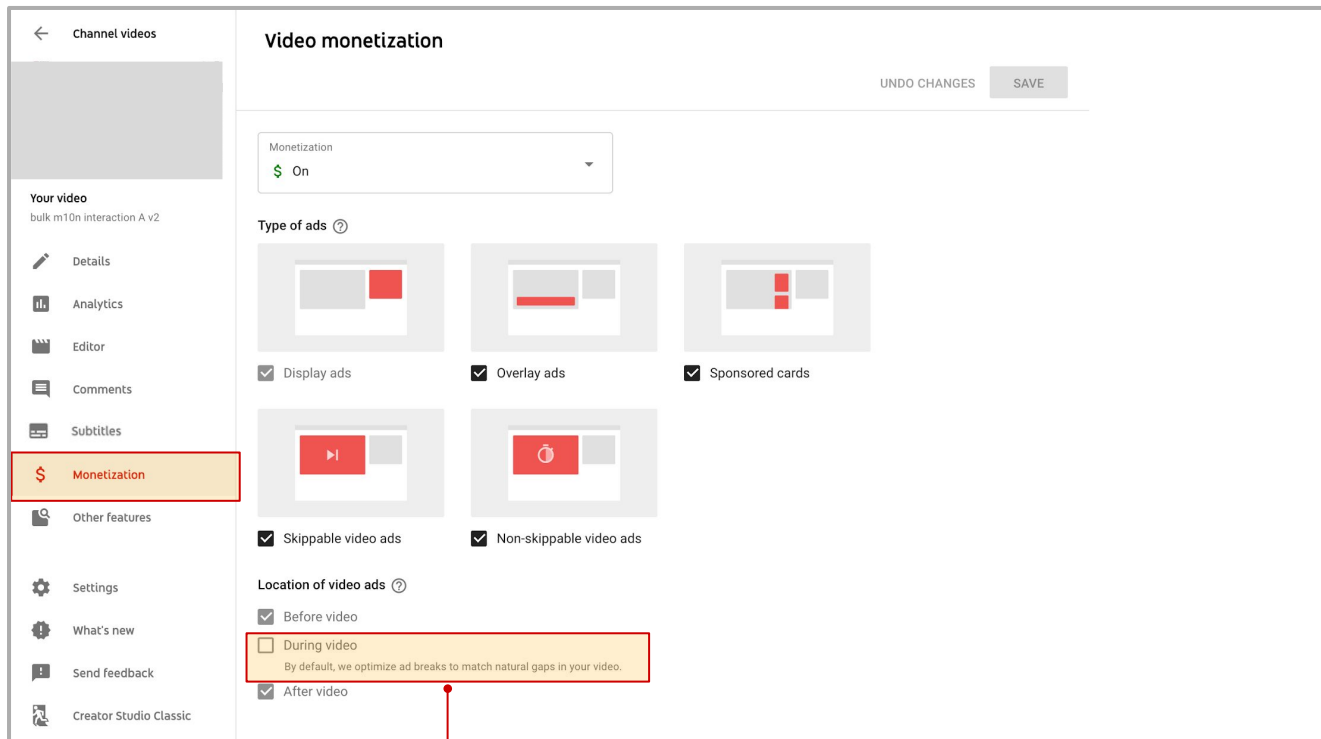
Channel videos

Your video
bulk m10n interaction A v2

Details
Analytics
Editor
Comments
Subtitles
Monetization
Other features

Settings
What's new
Send feedback
Creator Studio Classic

Video monetization

UNDO CHANGES SAVE

Monetization
$ On

Type of ads

Display ads
Overlay ads
Sponsored cards
Skippable video ads
Non-skippable video ads

Location of video ads

Before video
During video
By default, we optimize ad breaks to match natural gaps in your video.
After video